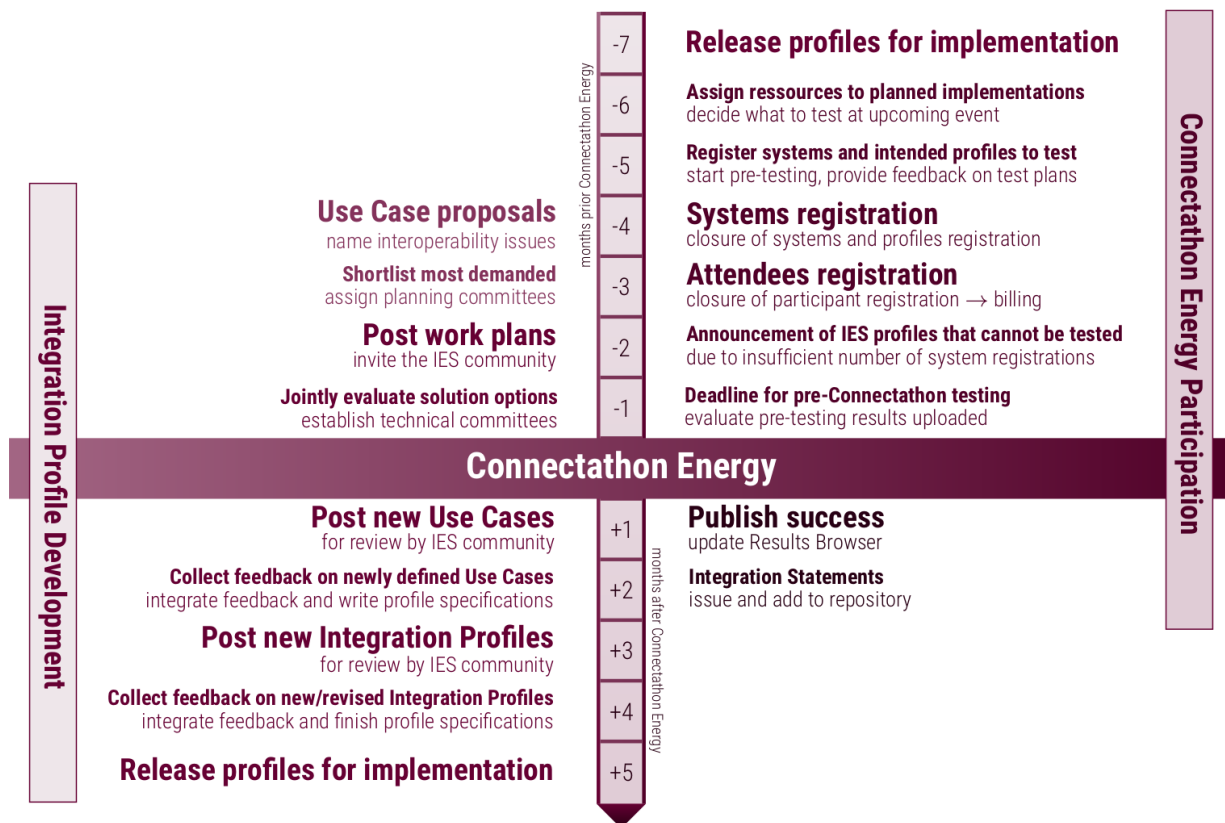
Integration Profile Development

Use Case proposals
name interoperability issues

Shortlist most demanded
assign planning committees

Post work plans
invite the IES community

Jointly evaluate solution options
establish technical committees

months prior Connectathon Energy

-7
-6
-5
-4
-3
-2
-1

Release profiles for implementation

Assign ressources to planned implementations
decide what to test at upcoming event

Register systems and intended profiles to test
start pre-testing, provide feedback on test plans

Systems registration
closure of systems and profiles registration

Attendees registration
closure of participant registration → billing

Announcement of IES profiles that cannot be tested
due to insufficient number of system registrations

Deadline for pre-Connectathon testing
evaluate pre-testing results uploaded

Connectathon Energy Participation

Connectathon Energy

Post new Use Cases
for review by IES community

Collect feedback on newly defined Use Cases
integrate feedback and write profile specifications

Post new Integration Profiles
for review by IES community

Collect feedback on new/revised Integration Profiles
integrate feedback and finish profile specifications

Release profiles for implementation

+1
+2
+3
+4
+5

months after Connectathon Energy

Publish success
update Results Browser

Integration Statements
issue and add to repository